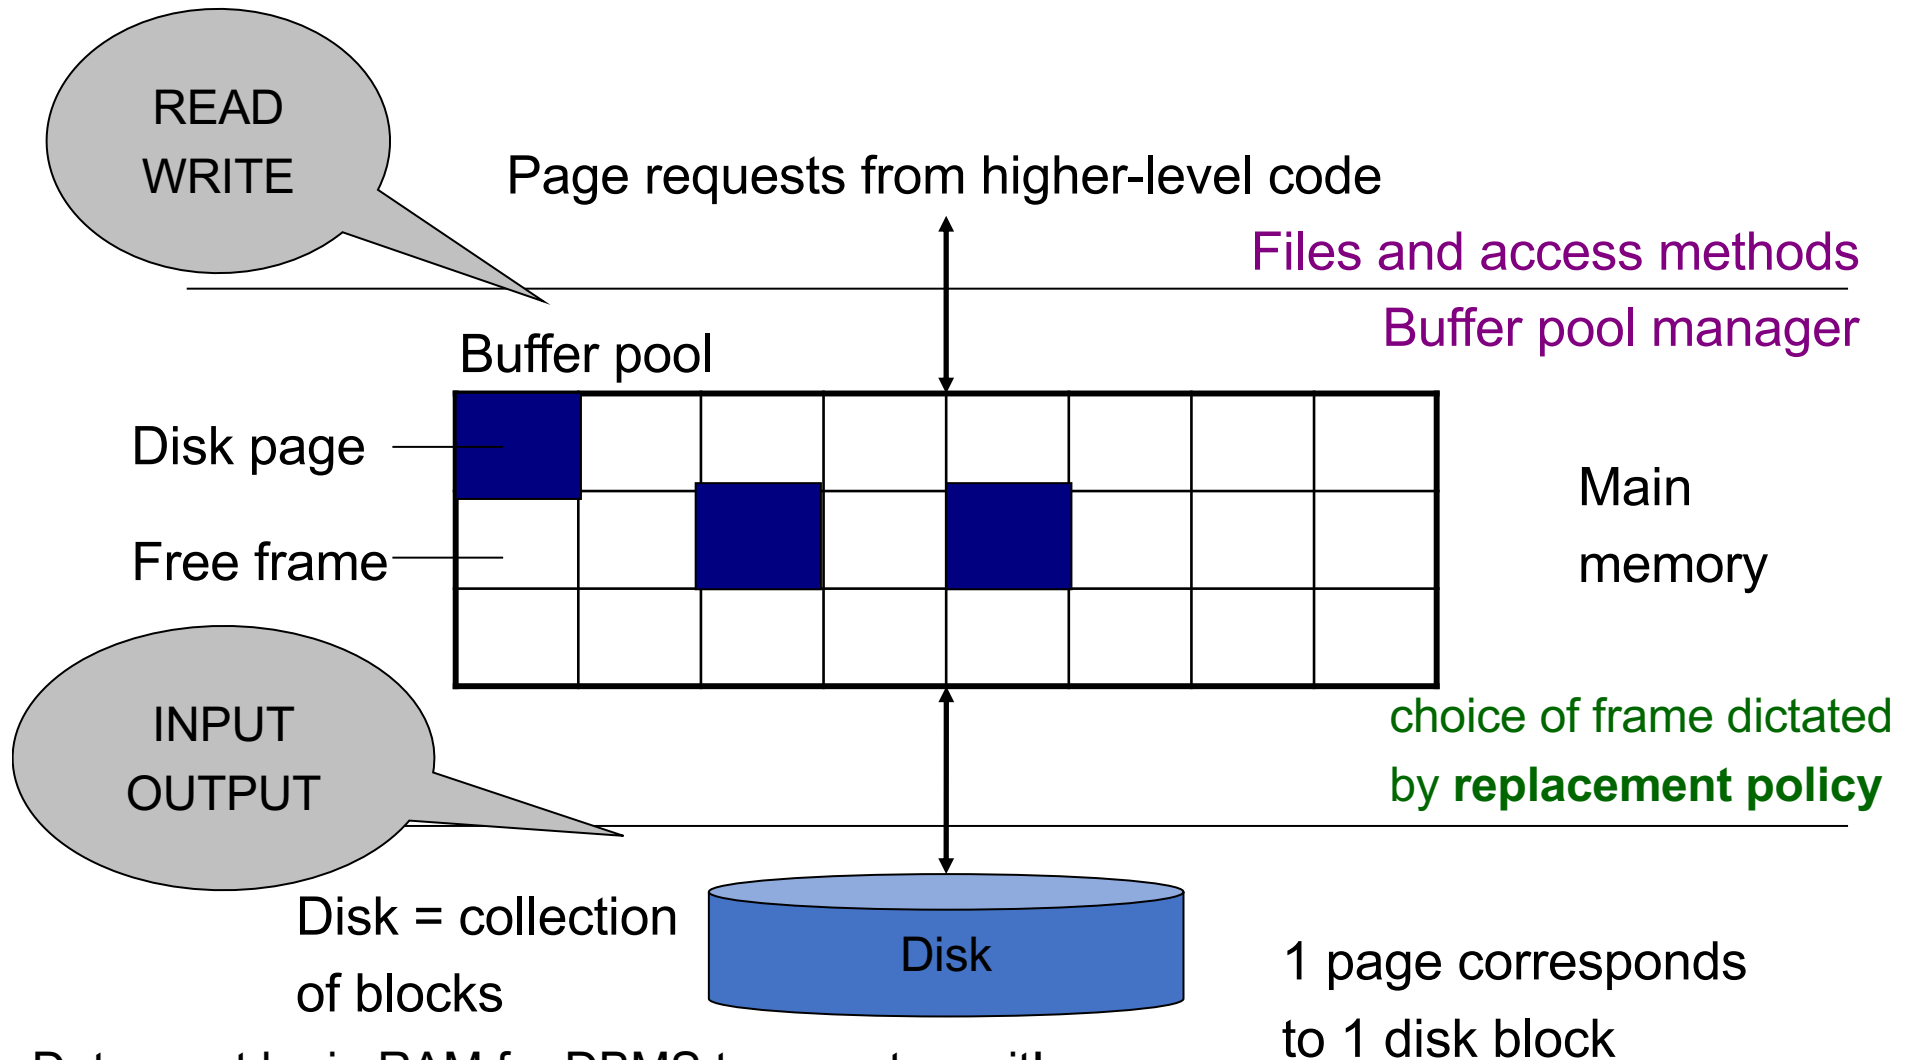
READ
WRITE

Page requests from higher-level code

Files and access methods

Buffer pool manager

Buffer pool

Disk page

Free frame

Main memory

INPUT
OUTPUT

choice of frame dictated by **replacement policy**

Disk = collection of blocks

Disk

1 page corresponds to 1 disk block

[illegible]